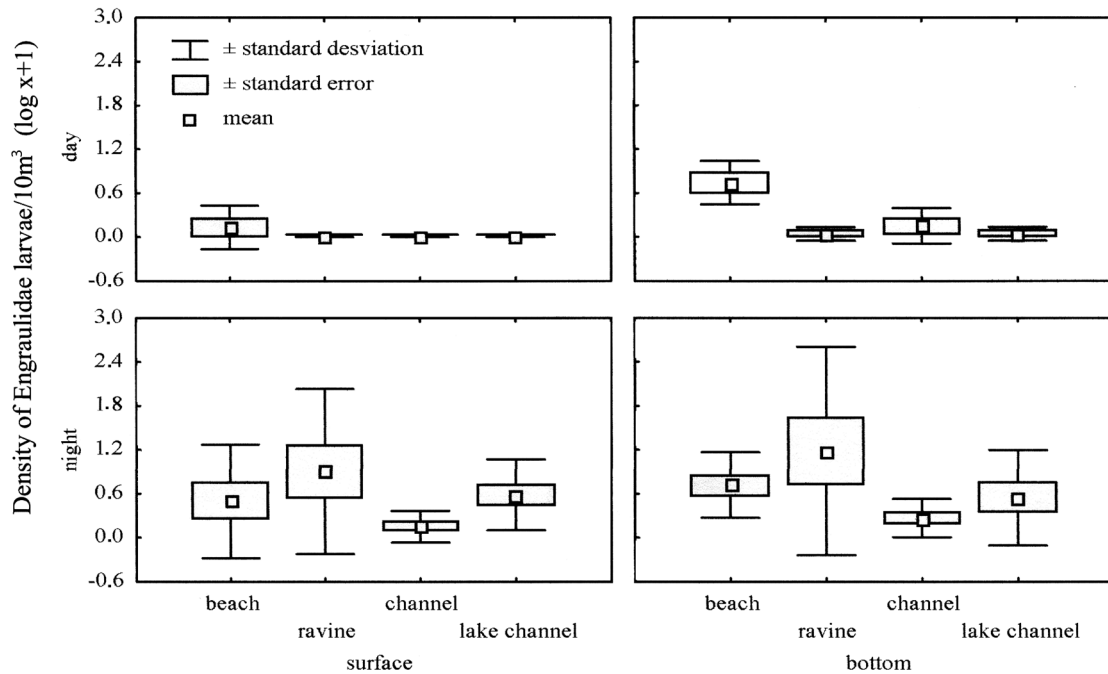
Density of Engraulidae larvae/10m$^3$ (log x+1)

day

± standard desviation
± standard error
mean

3.0
2.4
1.8
1.2
0.6
0.0
-0.6

night

3.0
2.4
1.8
1.2
0.6
0.0
-0.6

beach
ravine
channel
lake channel
surface

beach
ravine
channel
lake channel
bottom